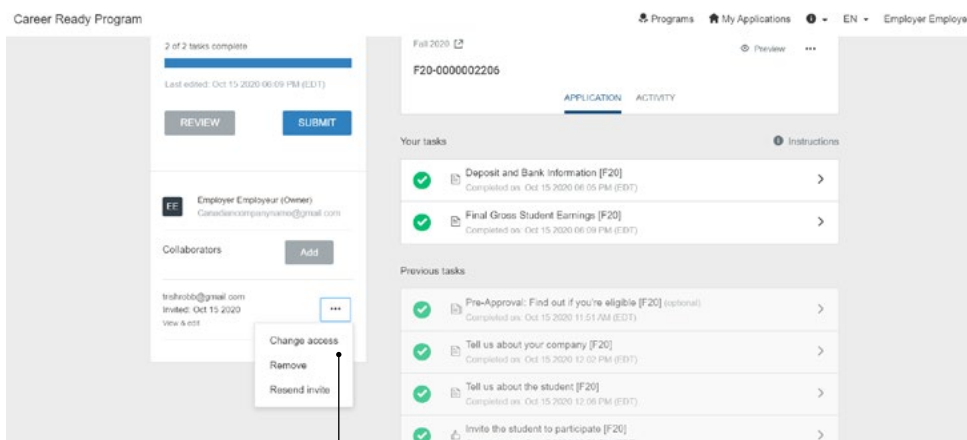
Career Ready Program

Programs My Applications EN Employer Employe

2 of 2 tasks complete

Last edited: Oct 15 2020 06:09 PM (EDT)

REVIEW SUBMIT

EE Employer Employeur (Owner)
Canadiancompanyname@gmail.com

Collaborators Add

trishrobb@gmail.com
Invited: Oct 15 2020
View & edit

...

Change access
Remove
Resend invite

Fall 2020

F20-0000002206

Preview ...

APPLICATION ACTIVITY

Your tasks

Instructions

Deposit and Bank Information [F20]
Completed on: Oct 15 2020 06:05 PM (EDT)

Final Gross Student Earnings [F20]
Completed on: Oct 15 2020 06:09 PM (EDT)

Previous tasks

Pre-Approval: Find out if you're eligible [F20] (optional)
Completed on: Oct 15 2020 11:51 AM (EDT)

Tell us about your company [F20]
Completed on: Oct 15 2020 12:02 PM (EDT)

Tell us about the student [F20]
Completed on: Oct 15 2020 12:06 PM (EDT)

Invite the student to participate [F20]